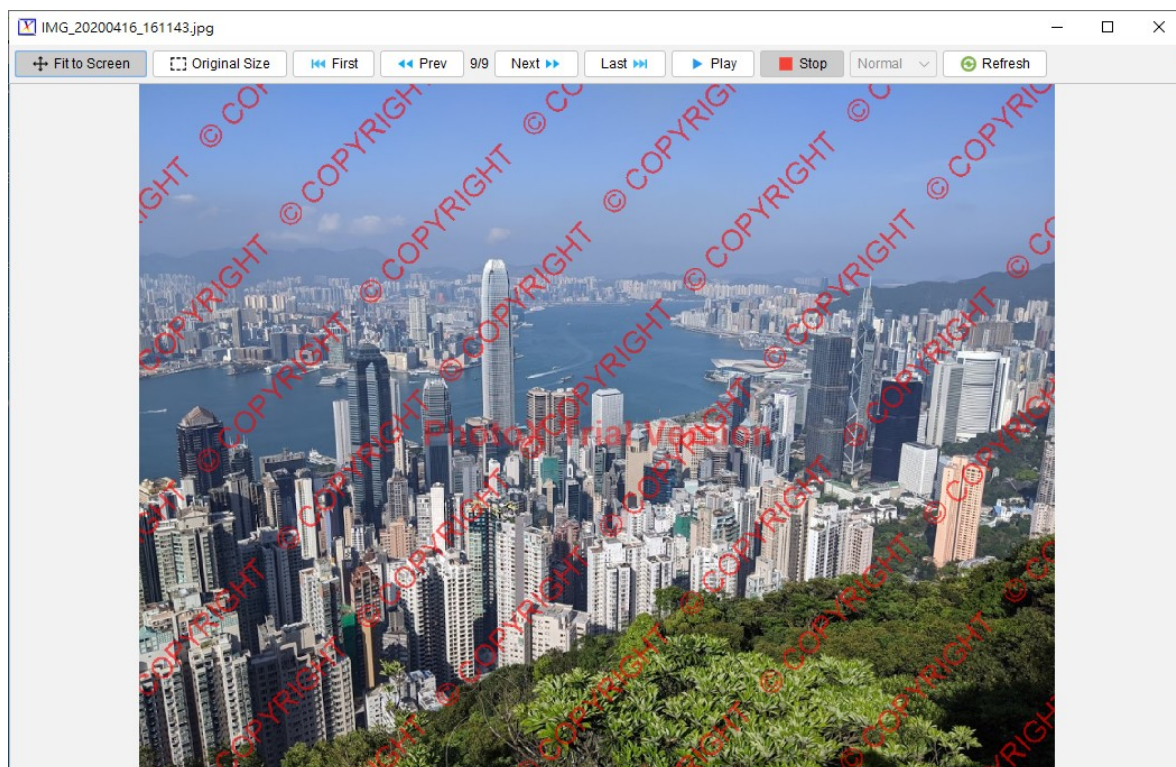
IMG_20200416_161143.jpg

Fit to Screen
Original Size
First
Prev
9/9
Next
Last
Play
Stop
Normal
Refresh

© COPYRIGHT
© COPYRIGHT
© COPYRIGHT
© COPYRIGHT
© COPYRIGHT
© COPYRIGHT
© COPYRIGHT
© COPYRIGHT
© COPYRIGHT
© COPYRIGHT
© COPYRIGHT
© COPYRIGHT
© COPYRIGHT
© COPYRIGHT
© COPYRIGHT
© COPYRIGHT

Photo Trial Version